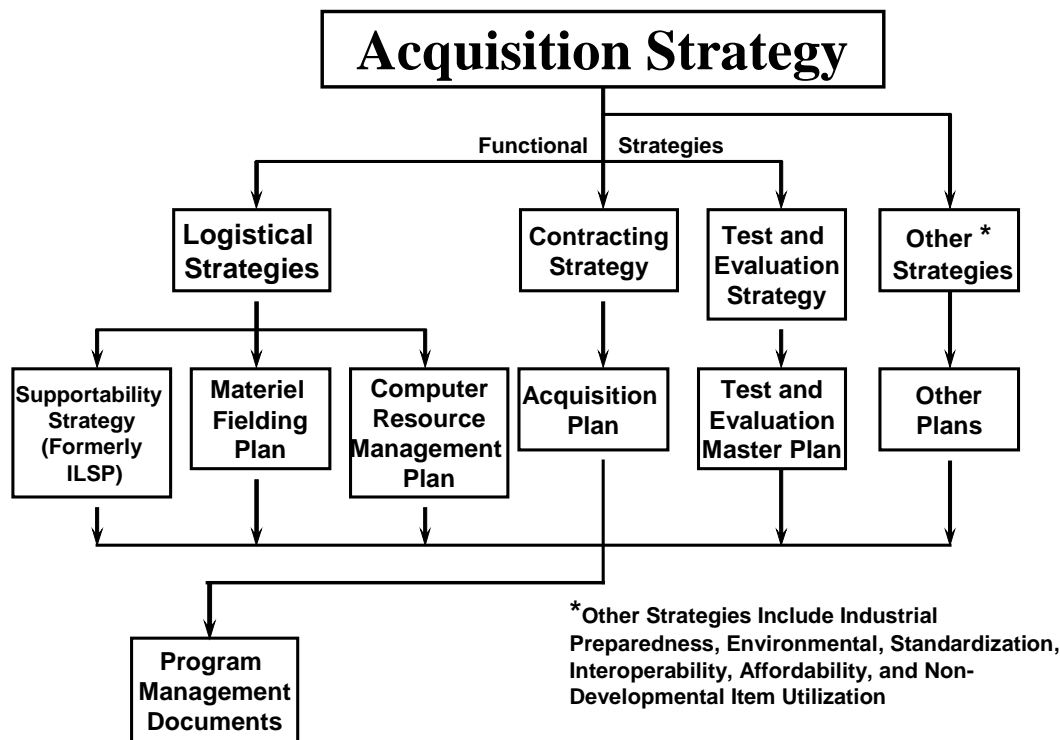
Acquisition Strategy

Functional Strategies

Logistical Strategies

Contracting Strategy

Test and Evaluation Strategy

Other * Strategies

Supportability Strategy (Formerly ILSP)

Materiel Fielding Plan

Computer Resource Management Plan

Acquisition Plan

Test and Evaluation Master Plan

Other Plans

Program Management Documents

*Other Strategies Include Industrial Preparedness, Environmental, Standardization, Interoperability, Affordability, and Non-Developmental Item Utilization